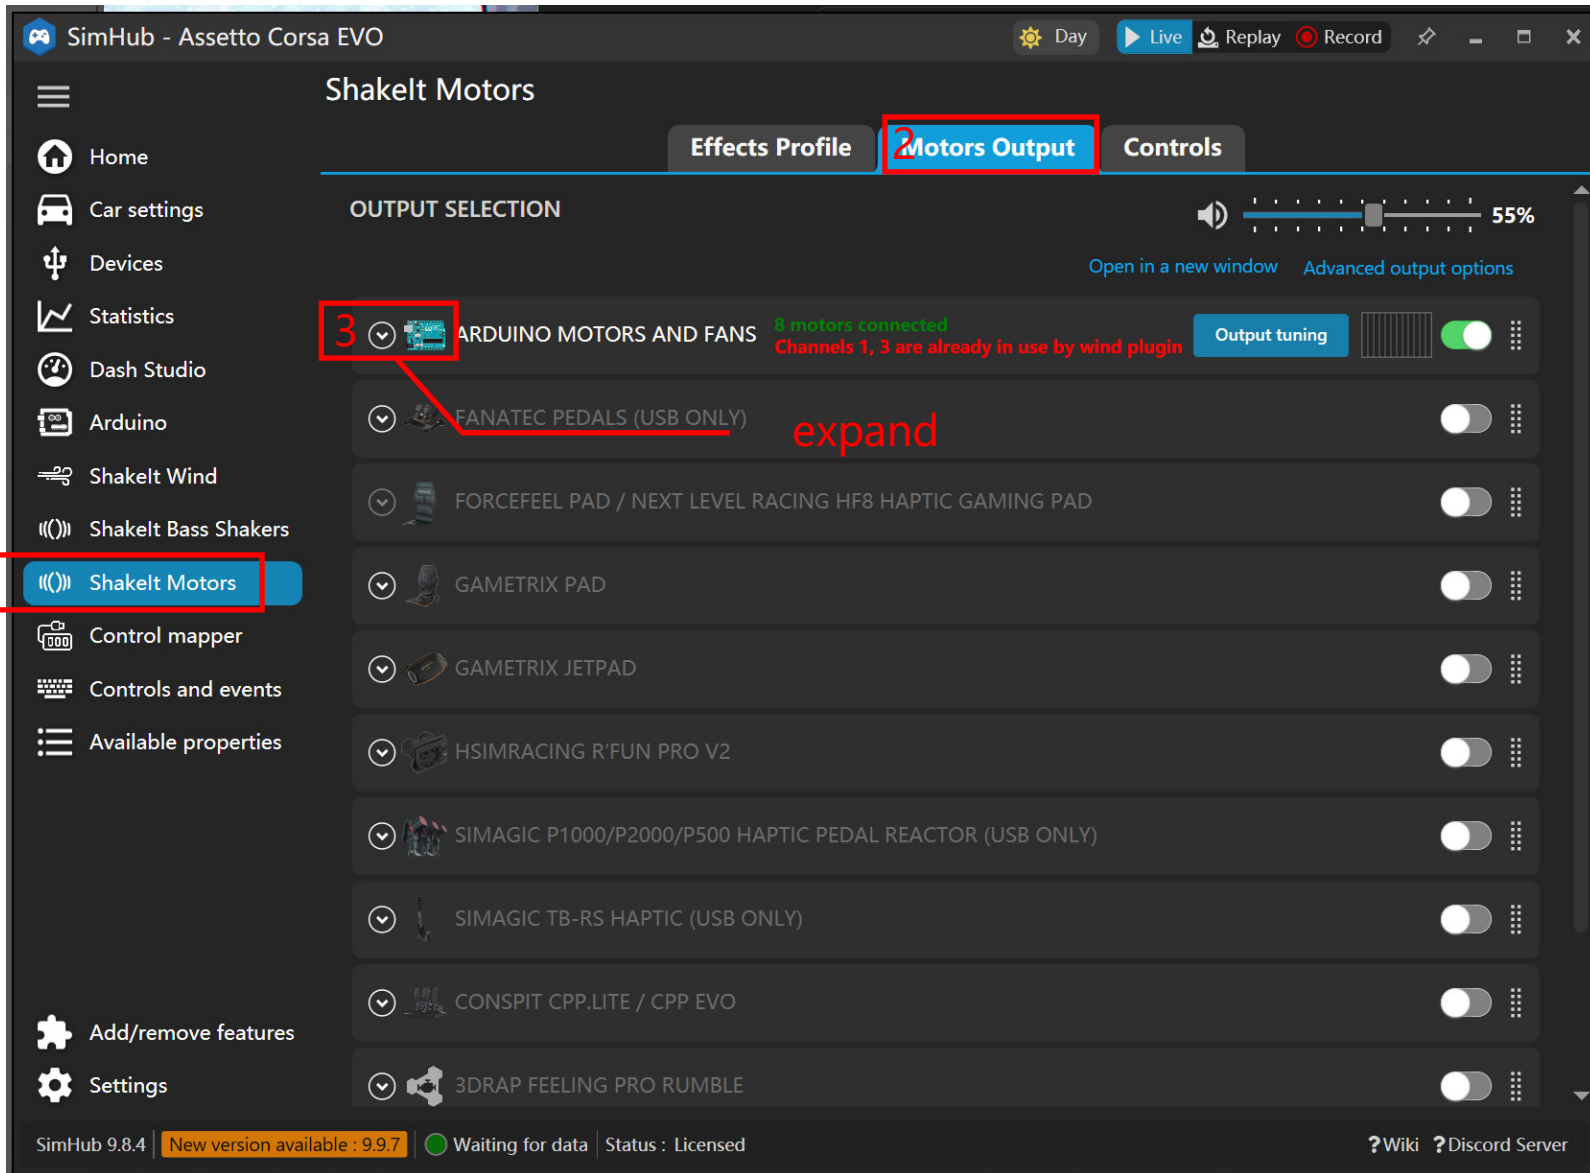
SimHub - Assetto Corsa EVO

Day Live Replay Record

ShakeIt Motors

Home
Car settings
Devices
Statistics
Dash Studio
Arduino
ShakeIt Wind
ShakeIt Bass Shakers
ShakeIt Motors
Control mapper
Controls and events
Available properties

Add/remove features
Settings

Effects Profile
2 Motors Output
Controls

OUTPUT SELECTION

55%

Open in a new window
Advanced output options

3 ARDUINO MOTORS AND FANS
8 motors connected
Channels 1, 3 are already in use by wind plugin
Output tuning

FANATEC PEDALS (USB ONLY)

expand

FORCEFEEL PAD / NEXT LEVEL RACING HF8 HAPTIC GAMING PAD
GAMETRIX PAD
GAMETRIX JETPAD
HSIMRACING R'FUN PRO V2
SIMAGIC P1000/P2000/P500 HAPTIC PEDAL REACTOR (USB ONLY)
SIMAGIC TB-RS HAPTIC (USB ONLY)
CONSPIT CPP.LITE / CPP EVO
3DRAP FEELING PRO RUMBLE

SimHub 9.8.4 New version available : 9.9.7 Waiting for data Status : Licensed ?Wiki ?Discord Server